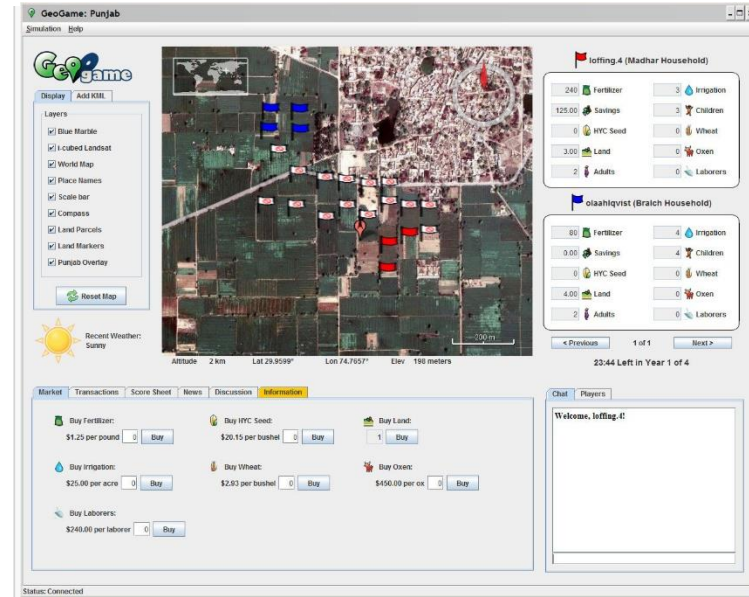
GeoGame: Punjab
Simulation Help

GeoGame
Display Add KML
Layers
Blue Marble
i-cubed Landsat
World Map
Place Names
Scale bar
Compass
Land Parcels
Land Markers
Punjab Overlay
Reset Map

Recent Weather: Sunny

200 m
Altitude 2 km Lat 29.9599° Lon 74.7657° Elev 198 meters

loffing.4 (Madhar Household)
240 Fertilizer
3 Irrigation
125.00 Savings
3 Children
0 HYC Seed
0 Wheat
3.00 Land
0 Oxen
2 Adults
0 Laborers

olaahlqvist (Braich Household)
80 Fertilizer
4 Irrigation
3.00 Savings
4 Children
0 HYC Seed
0 Wheat
4.00 Land
0 Oxen
2 Adults
0 Laborers

< Previous 1 of 1 Next >
23:44 Left in Year 1 of 4

Market Transactions Score Sheet News Discussion Information

Buy Fertilizer:
$1.25 per pound 0 Buy
Buy HYC Seed:
$20.15 per bushel 0 Buy
Buy Land:
1 Buy
Buy Irrigation:
$25.00 per acre 0 Buy
Buy Wheat:
$2.93 per bushel 0 Buy
Buy Oxen:
$450.00 per ox 0 Buy
Buy Laborers:
$240.00 per laborer 0 Buy

Chat Players
Welcome, loffing.4!

Status: Connected